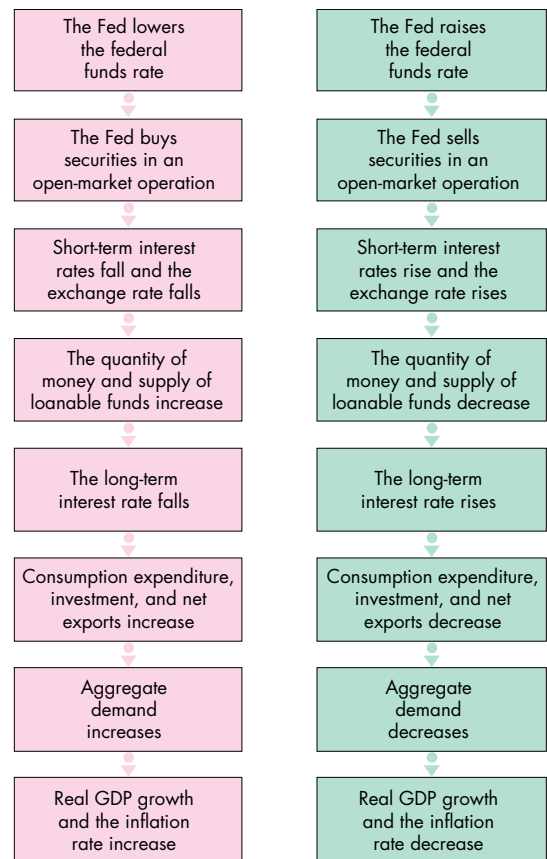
The Fed lowers the federal funds rate

The Fed buys securities in an open-market operation

Short-term interest rates fall and the exchange rate falls

The quantity of money and supply of loanable funds increase

The long-term interest rate falls

Consumption expenditure, investment, and net exports increase

Aggregate demand increases

Real GDP growth and the inflation rate increase

The Fed raises the federal funds rate

The Fed sells securities in an open-market operation

Short-term interest rates rise and the exchange rate rises

The quantity of money and supply of loanable funds decrease

The long-term interest rate rises

Consumption expenditure, investment, and net exports decrease

Aggregate demand decreases

Real GDP growth and the inflation rate decrease